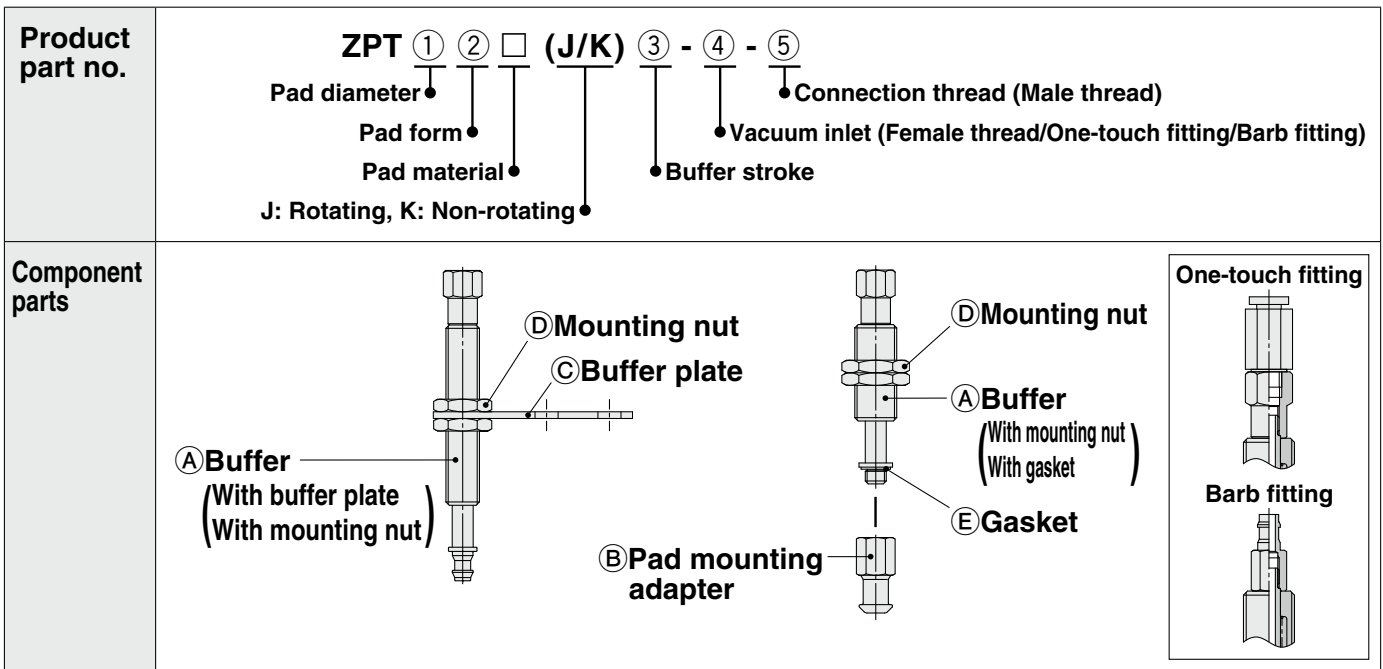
| Product part no. | ZPT ① ② □ (J/K) ③ - ④ - ⑤<br>Pad diameter<br>Pad form<br>Pad material<br>J: Rotating, K: Non-rotating<br>Connection thread (Male thread)<br>Vacuum inlet (Female thread/One-touch fitting/Barb fitting)<br>Buffer stroke |
|---|---|
| Component parts | Ⓓ Mounting nut<br>Ⓒ Buffer plate<br>Ⓐ Buffer (With buffer plate With mounting nut)<br>Ⓓ Mounting nut<br>Ⓐ Buffer (With mounting nut With gasket)<br>Ⓔ Gasket<br>Ⓑ Pad mounting adapter<br>One-touch fitting<br>Barb fitting |